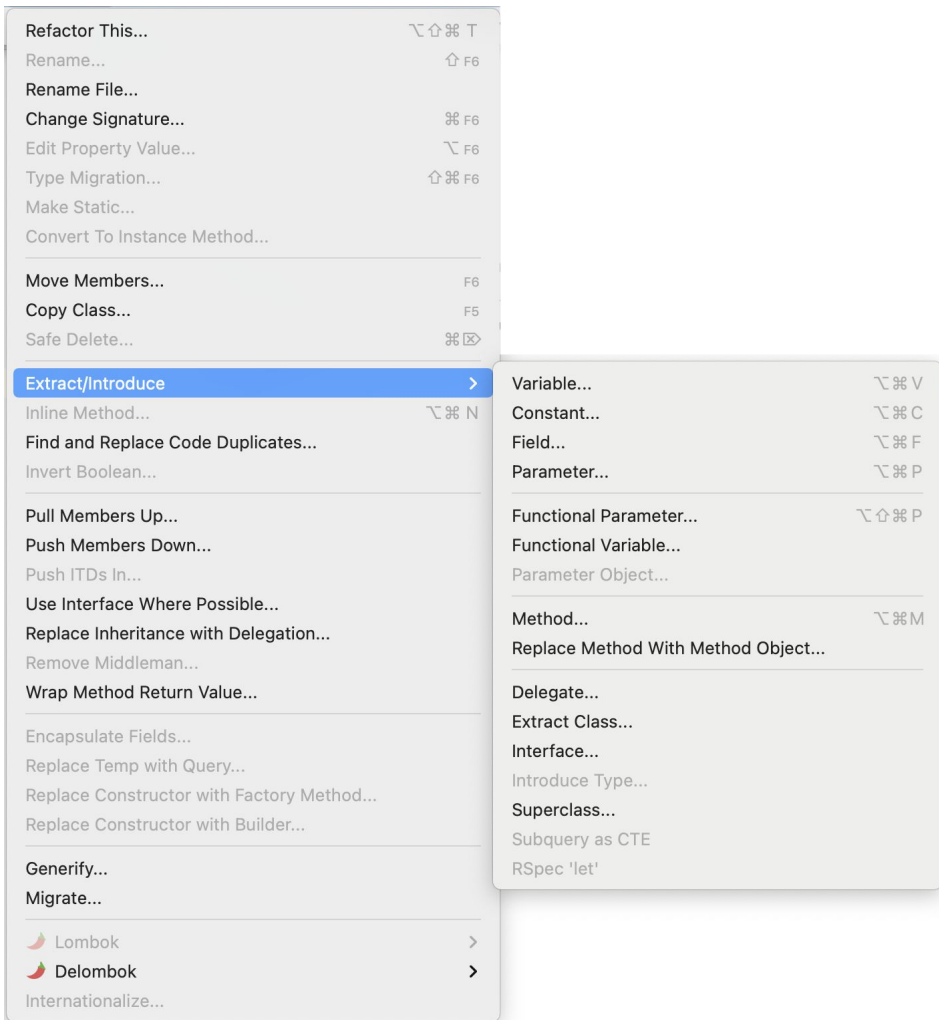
Refactor This... ⌥⇧⌘T
Rename... ⇧F6
Rename File...
Change Signature... ⌘F6
Edit Property Value... ⌥F6
Type Migration... ⇧⌘F6
Make Static...
Convert To Instance Method...

Move Members... F6
Copy Class... F5
Safe Delete... ⌘⌦

Extract/Introduce >
Inline Method... ⌥⌘N
Find and Replace Code Duplicates...
Invert Boolean...

Pull Members Up...
Push Members Down...
Push ITDs In...
Use Interface Where Possible...
Replace Inheritance with Delegation...
Remove Middleman...
Wrap Method Return Value...

Encapsulate Fields...
Replace Temp with Query...
Replace Constructor with Factory Method...
Replace Constructor with Builder...

Generify...
Migrate...

Lombok >
Delombok >
Internationalize...

Variable... ⌥⌘V
Constant... ⌥⌘C
Field... ⌥⌘F
Parameter... ⌥⌘P

Functional Parameter... ⌥⇧⌘P
Functional Variable...
Parameter Object...

Method... ⌥⌘M
Replace Method With Method Object...

Delegate...
Extract Class...
Interface...
Introduce Type...
Superclass...
Subquery as CTE
RSpec 'let'